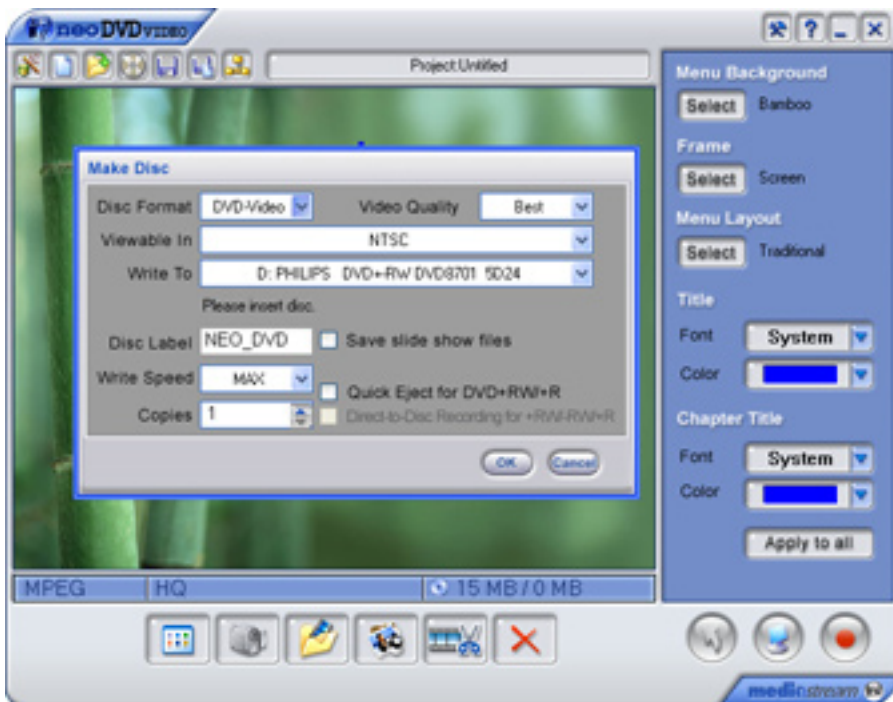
neo DVD VIDEO

? _ X

Project:Untitled

Menu Background
Select Banboo

Frame
Select Screen

Menu Layout
Select Traditional

Title
Font System
Color

Chapter Title
Font System
Color

Apply to all

Make Disc

Disc Format DVD-Video
Video Quality Best
Viewable In NTSC
Write To D: PHILIPS DVD+RW DVD8701 5D24
Please insert disc.
Disc Label NEO_DVD
Save slide show files
Write Speed MAX
Quick Eject for DVD+RW/+R
Copies 1
Direct-to-Disc Recording for +RW/-RW/+R

OK Cancel

MPEG HQ 15 MB / 0 MB

mediastream